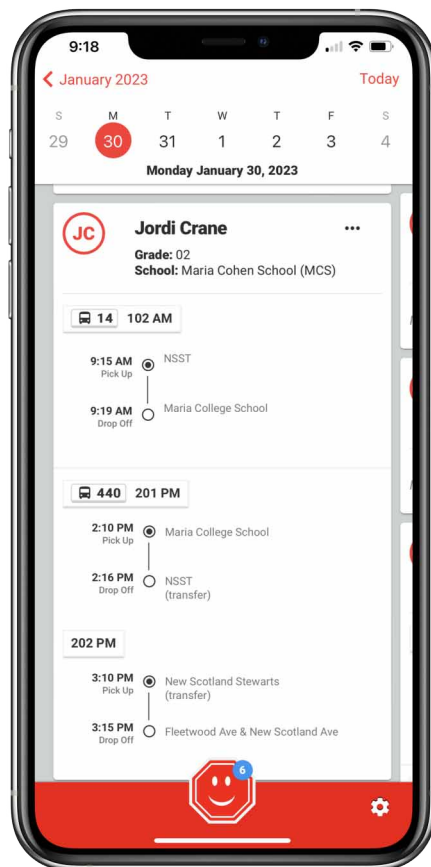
9:18

January 2023 Today

| S | M | T | W | T | F | S |
|---|---|---|---|---|---|---|
| 29 | 30 | 31 | 1 | 2 | 3 | 4 |

Monday January 30, 2023

JC

Jordi Crane

Grade: 02
School: Maria Cohen School (MCS)

•••

14 102 AM

9:15 AM Pick Up NSST

9:19 AM Drop Off Maria College School

440 201 PM

2:10 PM Pick Up Maria College School

2:16 PM Drop Off NSST (transfer)

202 PM

3:10 PM Pick Up New Scotland Stewarts (transfer)

3:15 PM Drop Off Fleetwood Ave & New Scotland Ave

6